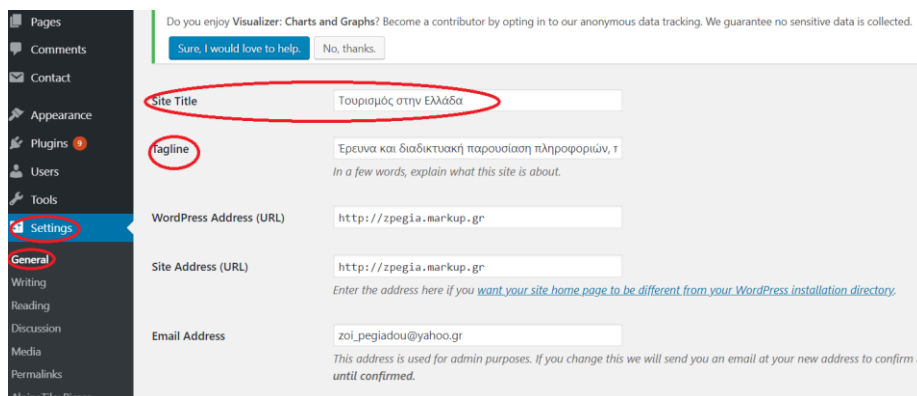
Pages
Comments
Contact
Appearance
Plugins 9
Users
Tools
Settings
General
Writing
Reading
Discussion
Media
Permalinks

Do you enjoy **Visualizer: Charts and Graphs**? Become a contributor by opting in to our anonymous data tracking. We guarantee no sensitive data is collected.

Sure, I would love to help. No, thanks.

Site Title Τουρισμός στην Ελλάδα

Tagline Έρευνα και διαδικτυακή παρουσίαση πληροφοριών, τ
In a few words, explain what this site is about.

WordPress Address (URL) http://zpegia.markup.gr

Site Address (URL) http://zpegia.markup.gr
Enter the address here if you want your site home page to be different from your WordPress installation directory.

Email Address zoi_pegiadou@yahoo.gr
This address is used for admin purposes. If you change this we will send you an email at your new address to confirm
**until confirmed.**